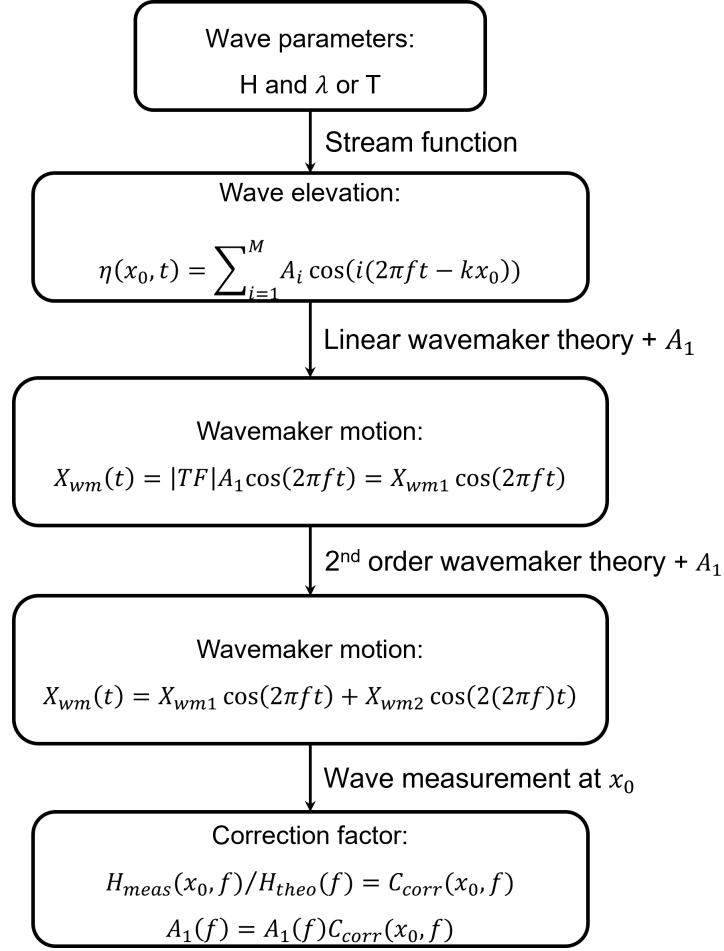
Wave parameters:
H and $\lambda$ or T

Stream function

Wave elevation:
$\eta(x_0, t) = \sum_{i=1}^{M} A_i \cos(i(2\pi f t - k x_0))$

Linear wavemaker theory + $A_1$

Wavemaker motion:
$X_{wm}(t) = |TF| A_1 \cos(2\pi f t) = X_{wm1} \cos(2\pi f t)$

2$^{nd}$ order wavemaker theory + $A_1$

Wavemaker motion:
$X_{wm}(t) = X_{wm1} \cos(2\pi f t) + X_{wm2} \cos(2(2\pi f) t)$

Wave measurement at $x_0$

Correction factor:
$H_{meas}(x_0, f)/H_{theo}(f) = C_{corr}(x_0, f)$
$A_1(f) = A_1(f) C_{corr}(x_0, f)$